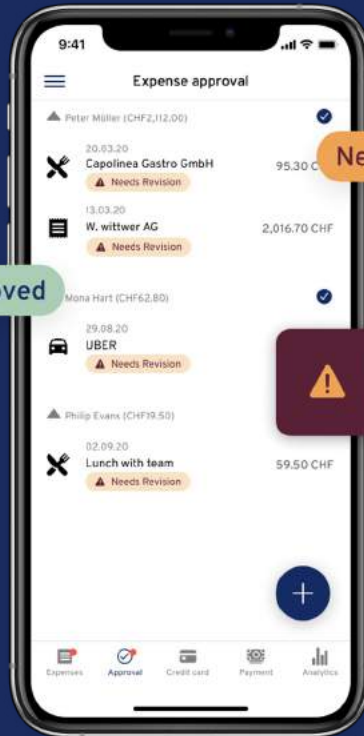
9:41

Expense approval

Peter Müller (CHF2,112.00)

20.03.20
Capolinea Gastro GmbH
Needs Revision
95.30 C

Ne

13.03.20
W. wittwer AG
Needs Revision
2,016.70 CHF

oved

Mona Hart (CHF62.80)

29.08.20
UBER
Needs Revision

Philip Evans (CHF19.50)

02.09.20
Lunch with team
Needs Revision
59.50 CHF

Expenses
Approval
Credit card
Payment
Analytics